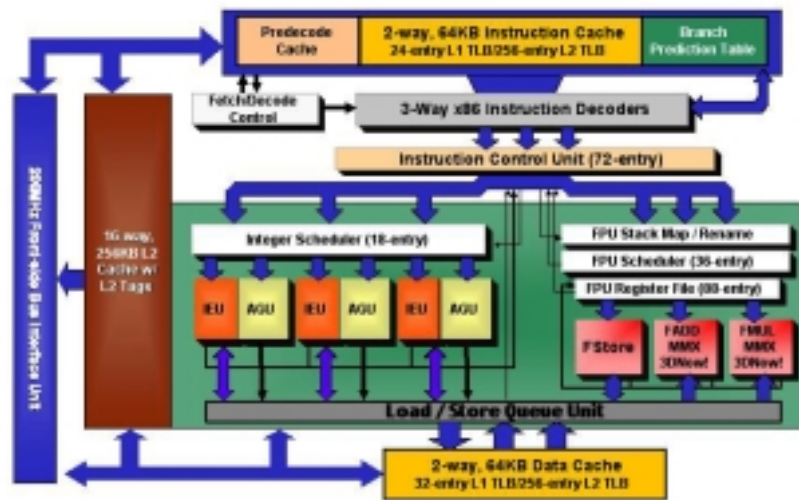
Predecode Cache

2-way, 64KB Instruction Cache
24-entry L1 TLB/256-entry L2 TLB

Branch Prediction Table

Fetch/Decode Control

3-Way x86 Instruction Decoders

Instruction Control Unit (72-entry)

200MHz Front-side Bus Interface Unit

16 way, 256KB L2 Cache w/ L2 Tags

Integer Scheduler (18-entry)

IEU
AGU
IEU
AGU
IEU
AGU

FPU Stack Map / Rename

FPU Scheduler (36-entry)

FPU Register File (88-entry)

FStore

FADD MMX 3DNow!

FMUL MMX 3DNow!

Load / Store Queue Unit

2-way, 64KB Data Cache
32-entry L1 TLB/256-entry L2 TLB